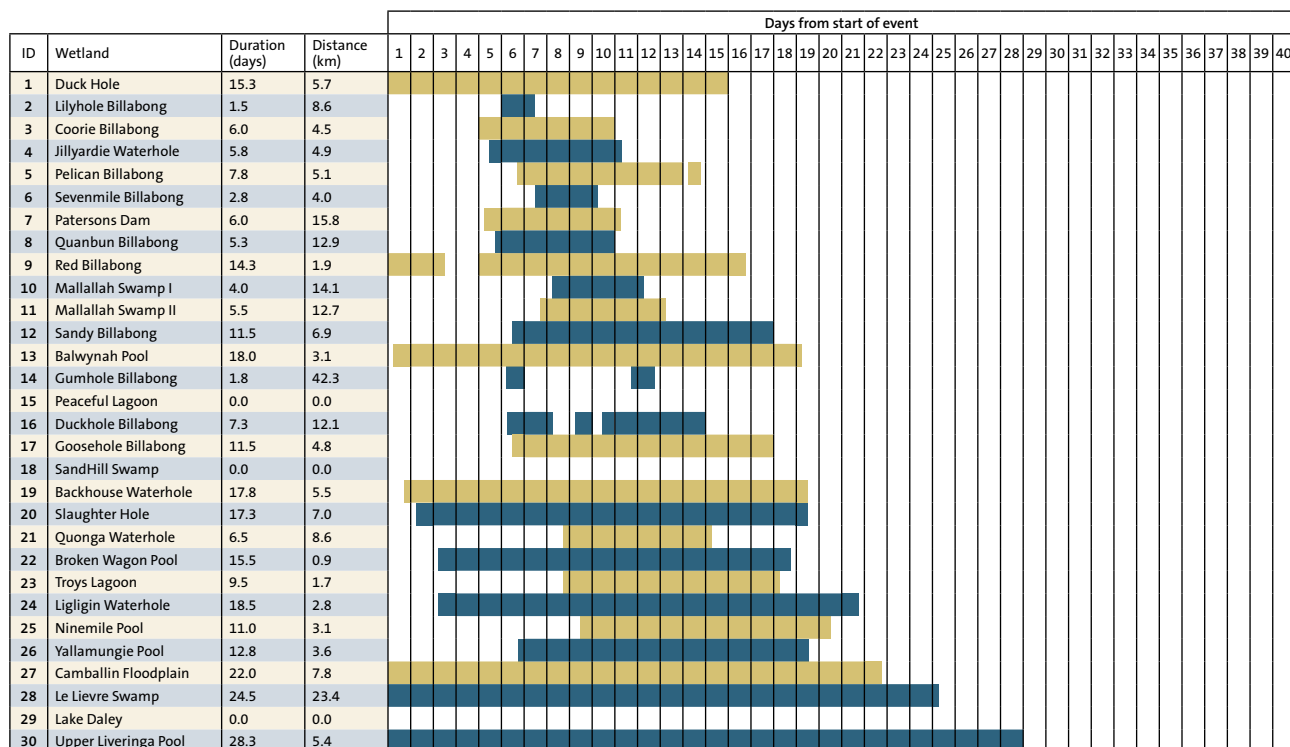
Days from start of event

| ID | Wetland | Duration (days) | Distance (km) | 1 | 2 | 3 | 4 | 5 | 6 | 7 | 8 | 9 | 10 | 11 | 12 | 13 | 14 | 15 | 16 | 17 | 18 | 19 | 20 | 21 | 22 | 23 | 24 | 25 | 26 | 27 | 28 | 29 | 30 | 31 | 32 | 33 | 34 | 35 | 36 | 37 | 38 | 39 | 40 |
|---|---|---|---|---|---|---|---|---|---|---|---|---|---|---|---|---|---|---|---|---|---|---|---|---|---|---|---|---|---|---|---|---|---|---|---|---|---|---|---|---|---|---|---|
| 1 | Duck Hole | 15.3 | 5.7 |
| 2 | Lilyhole Billabong | 1.5 | 8.6 |
| 3 | Coorie Billabong | 6.0 | 4.5 |
| 4 | Jillyardie Waterhole | 5.8 | 4.9 |
| 5 | Pelican Billabong | 7.8 | 5.1 |
| 6 | Sevenmile Billabong | 2.8 | 4.0 |
| 7 | Patersons Dam | 6.0 | 15.8 |
| 8 | Quanbun Billabong | 5.3 | 12.9 |
| 9 | Red Billabong | 14.3 | 1.9 |
| 10 | Mallallah Swamp I | 4.0 | 14.1 |
| 11 | Mallallah Swamp II | 5.5 | 12.7 |
| 12 | Sandy Billabong | 11.5 | 6.9 |
| 13 | Balwynah Pool | 18.0 | 3.1 |
| 14 | Gumhole Billabong | 1.8 | 42.3 |
| 15 | Peaceful Lagoon | 0.0 | 0.0 |
| 16 | Duckhole Billabong | 7.3 | 12.1 |
| 17 | Goosehole Billabong | 11.5 | 4.8 |
| 18 | SandHill Swamp | 0.0 | 0.0 |
| 19 | Backhouse Waterhole | 17.8 | 5.5 |
| 20 | Slaughter Hole | 17.3 | 7.0 |
| 21 | Quonga Waterhole | 6.5 | 8.6 |
| 22 | Broken Wagon Pool | 15.5 | 0.9 |
| 23 | Troys Lagoon | 9.5 | 1.7 |
| 24 | Ligligin Waterhole | 18.5 | 2.8 |
| 25 | Ninemile Pool | 11.0 | 3.1 |
| 26 | Yallamungie Pool | 12.8 | 3.6 |
| 27 | Camballin Floodplain | 22.0 | 7.8 |
| 28 | Le Lievre Swamp | 24.5 | 23.4 |
| 29 | Lake Daley | 0.0 | 0.0 |
| 30 | Upper Liveringa Pool | 28.3 | 5.4 |